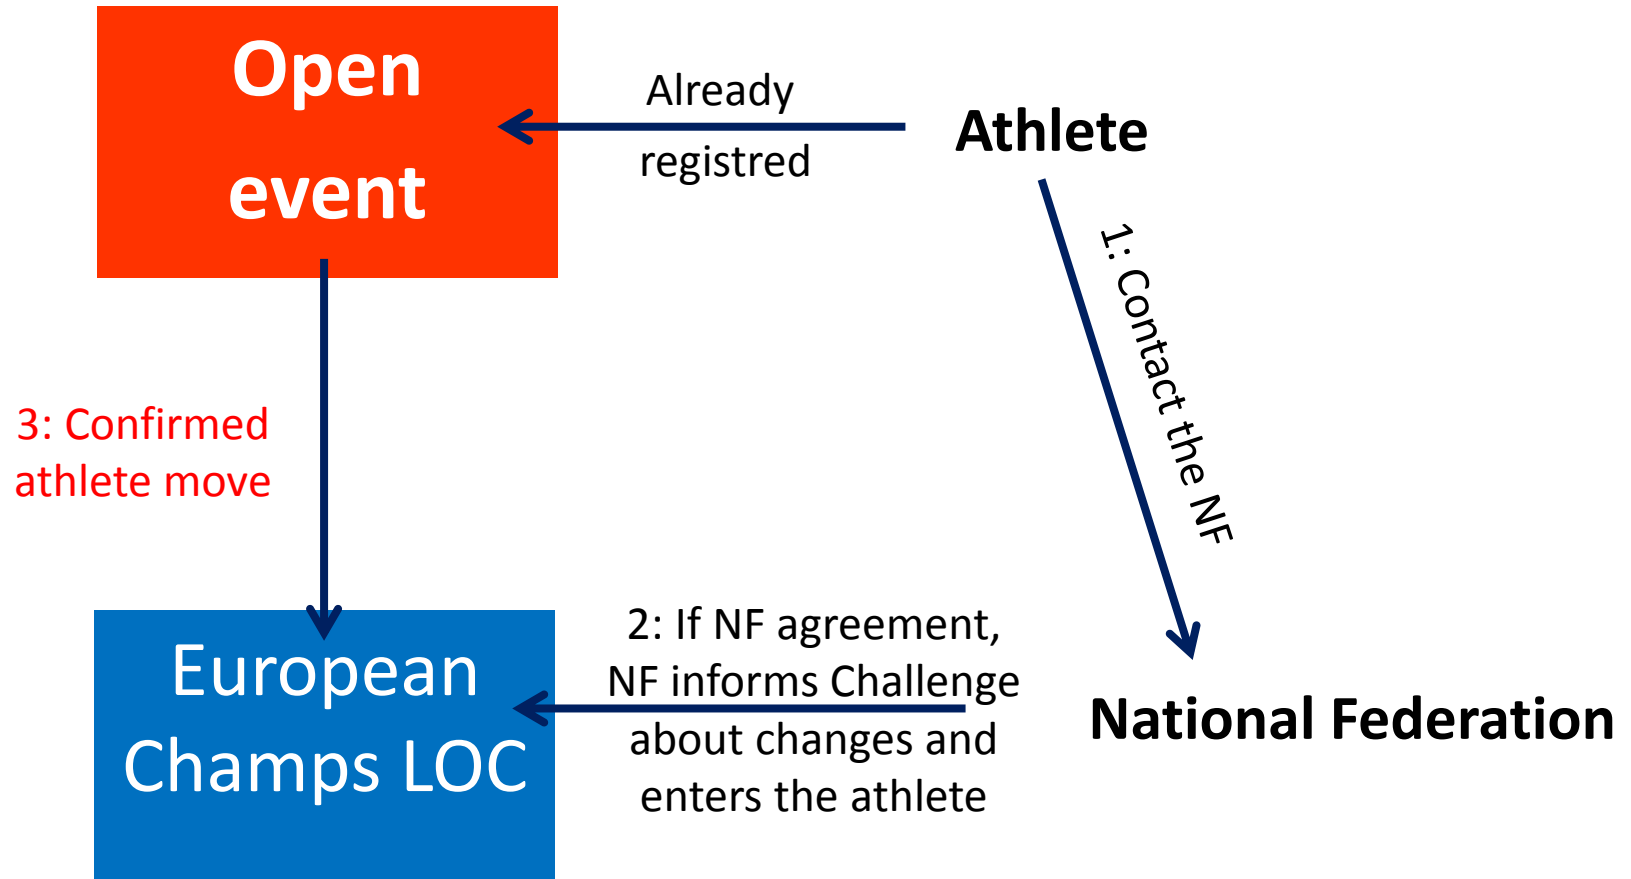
Open event

Already registred

Athlete

1: Contact the NF

3: Confirmed athlete move

European Champs LOC

2: If NF agreement, NF informs Challenge about changes and enters the athlete

National Federation